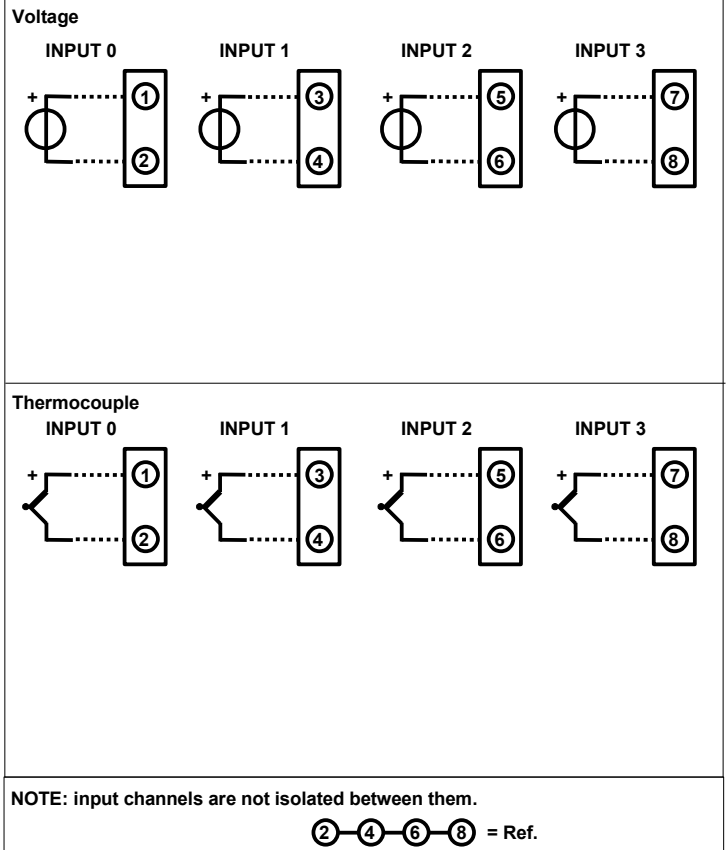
Voltage

INPUT 0
+
1
2

INPUT 1
+
3
4

INPUT 2
+
5
6

INPUT 3
+
7
8

Thermocouple

INPUT 0
+
1
2

INPUT 1
+
3
4

INPUT 2
+
5
6

INPUT 3
+
7
8

NOTE: input channels are not isolated between them.

2 4 6 8 = Ref.